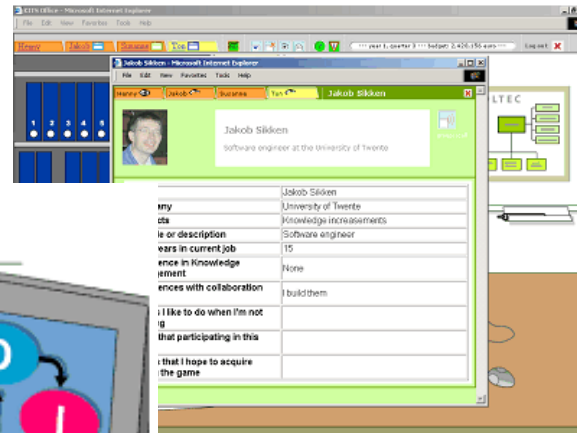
KITS Office - Microsoft Internet Explorer

File Edit View Favorites Tools Help

Hanny Jakob Susanne Yan

::: year 1, quarter 3 ::: budget: 2,426,156 euro :::

Log out

1 2 3 4 5

Jakob Sikken - Microsoft Internet Explorer

File Edit View Favorites Tools Help

Hanny Jakob Susanne Yan

Jakob Sikken

Jakob Sikken

Software engineer at the University of Twente

LTEC

| | Jakob Sikken |
|---|---|
| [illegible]ny | University of Twente |
| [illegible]cts | Knowledge increasements |
| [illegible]le or description | Software engineer |
| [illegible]ears in current job | 15 |
| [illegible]ence in Knowledge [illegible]gement | None |
| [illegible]ences with collaboration | I build them |
| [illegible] I like to do when I'm not | |
| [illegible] that participating in this | |
| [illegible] that I hope to acquire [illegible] the game | |